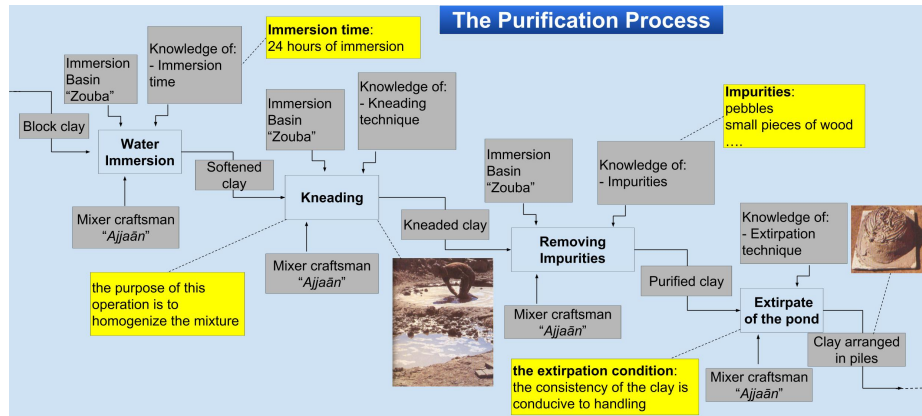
The Purification Process

Immersion Basin "Zouba"

Knowledge of:
- Immersion time

Immersion time:
24 hours of immersion

Block clay

Water Immersion

Softened clay

Mixer craftsman "Ajjaān"

Immersion Basin "Zouba"

Knowledge of:
- Kneading technique

Kneading

Mixer craftsman "Ajjaān"

the purpose of this operation is to homogenize the mixture

Kneaded clay

Immersion Basin "Zouba"

Knowledge of:
- Impurities

Impurities:
pebbles
small pieces of wood
....

Removing Impurities

Mixer craftsman "Ajjaān"

Purified clay

Knowledge of:
- Extirpation technique

Extirpate of the pond

Clay arranged in piles

Mixer craftsman "Ajjaān"

the extirpation condition:
the consistency of the clay is conducive to handling